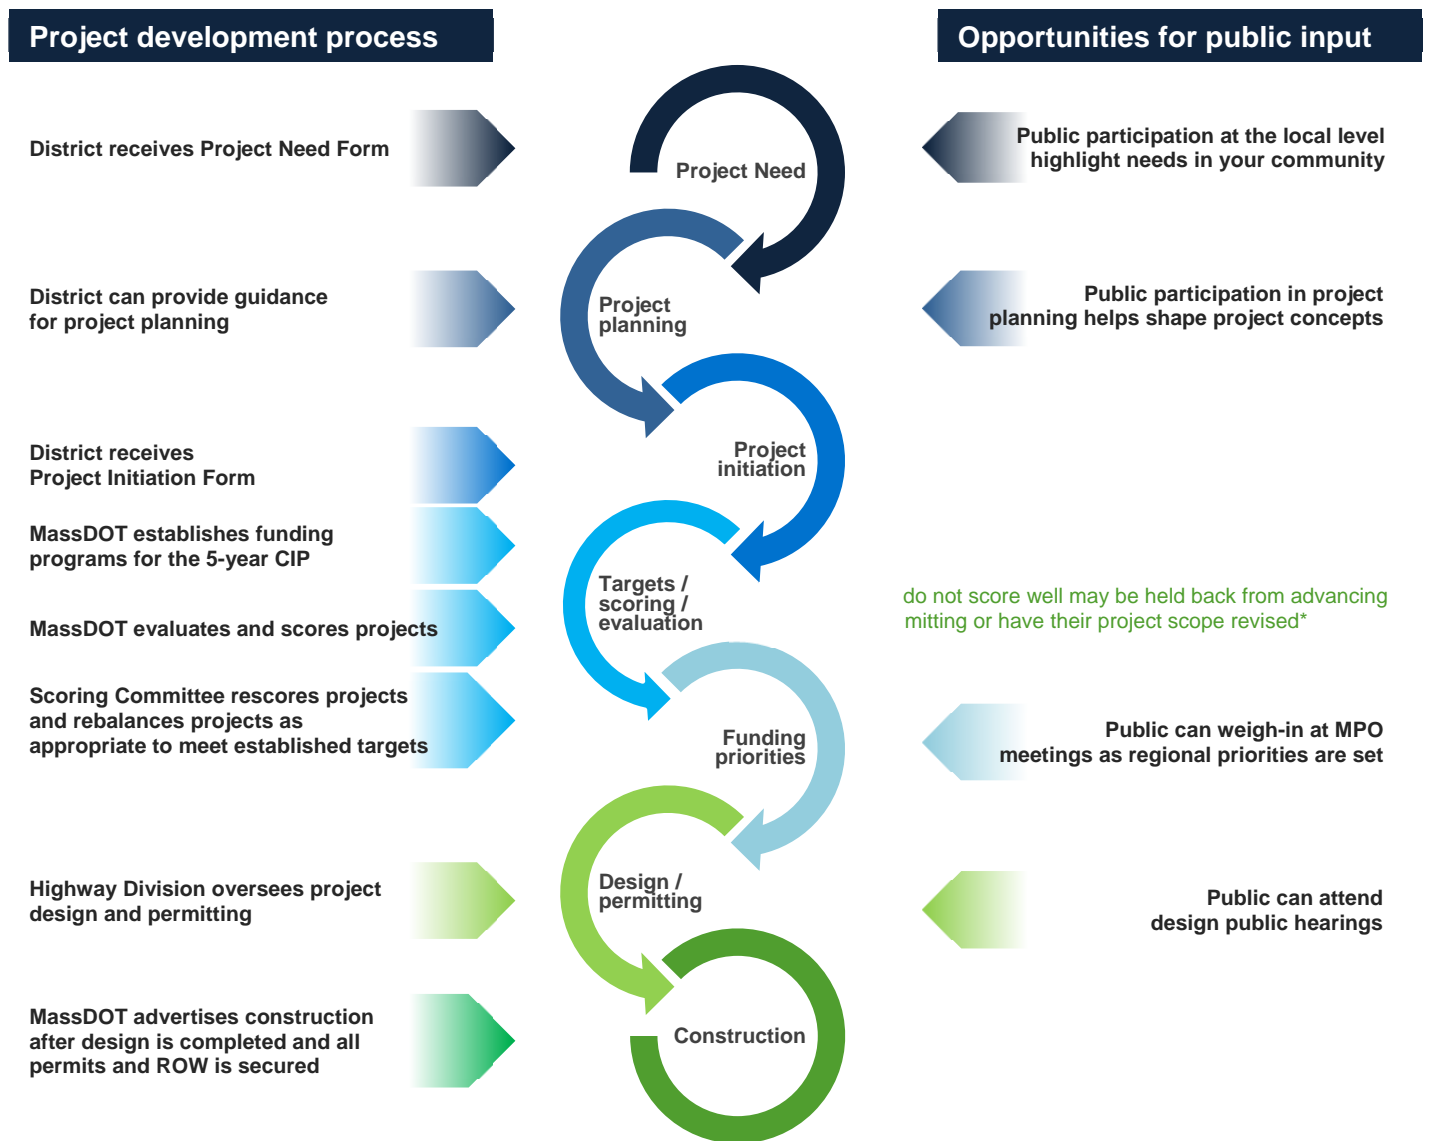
Project development process

Opportunities for public input

District receives Project Need Form

Project Need

Public participation at the local level highlight needs in your community

District can provide guidance for project planning

Project planning

Public participation in project planning helps shape project concepts

District receives Project Initiation Form

Project initiation

MassDOT establishes funding programs for the 5-year CIP

Targets / scoring / evaluation

MassDOT evaluates and scores projects

do not score well may be held back from advancing mitting or have their project scope revised*

Scoring Committee rescores projects and rebalances projects as appropriate to meet established targets

Funding priorities

Public can weigh-in at MPO meetings as regional priorities are set

Highway Division oversees project design and permitting

Design / permitting

Public can attend design public hearings

MassDOT advertises construction after design is completed and all permits and ROW is secured

Construction